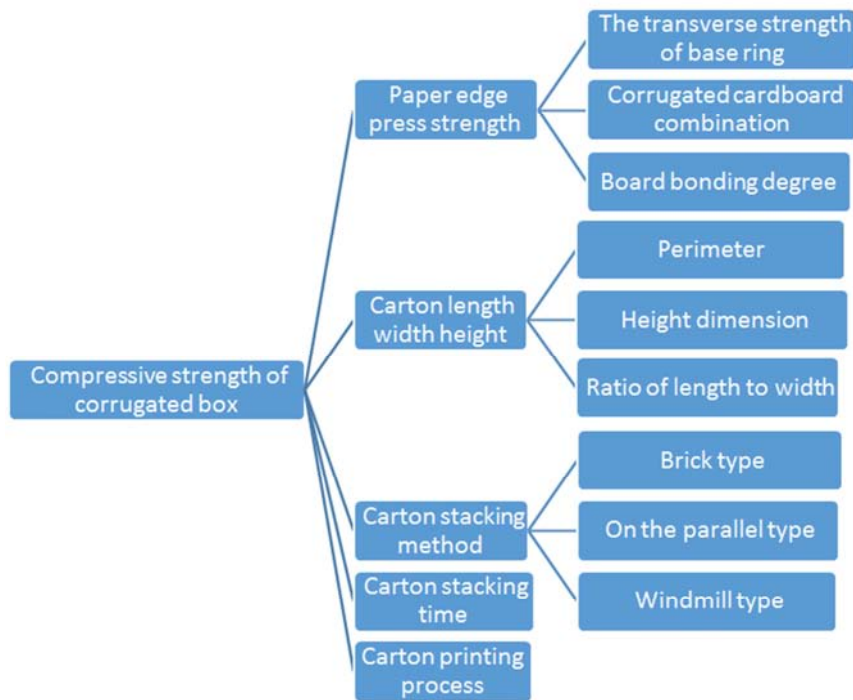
Compressive strength of corrugated box

Paper edge press strength

The transverse strength of base ring

Corrugated cardboard combination

Board bonding degree

Carton length width height

Perimeter

Height dimension

Ratio of length to width

Carton stacking method

Brick type

On the parallel type

Windmill type

Carton stacking time

Carton printing process